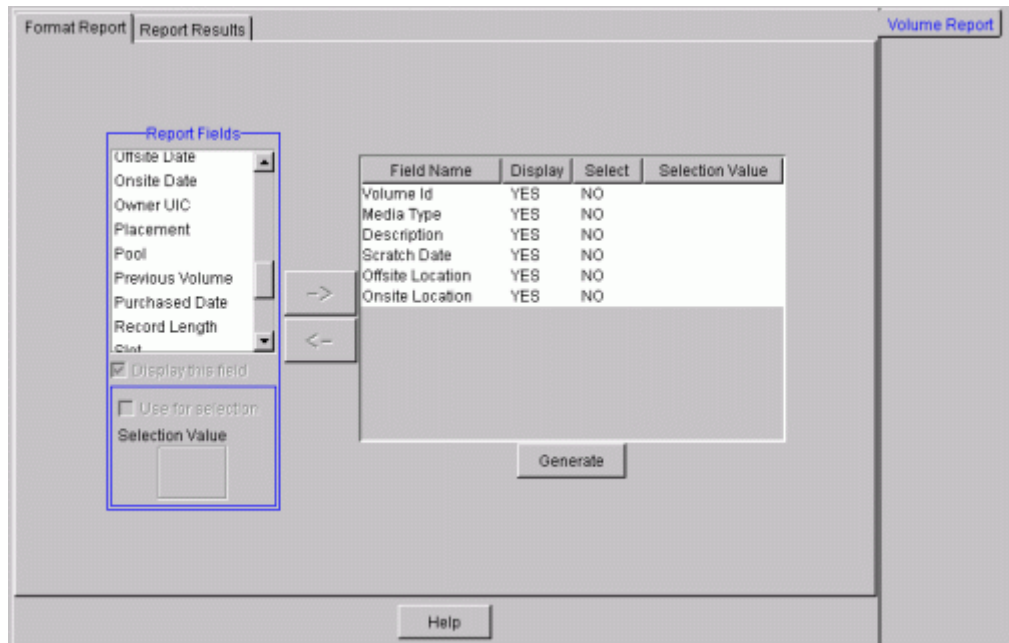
Format Report | Report Results

Volume Report

Report Fields

Offsite Date
Onsite Date
Owner UIC
Placement
Pool
Previous Volume
Purchased Date
Record Length
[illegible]

Display this field

Use for selection

Selection Value

->

<-

| Field Name | Display | Select | Selection Value |
|---|---|---|---|
| Volume Id | YES | NO | |
| Media Type | YES | NO | |
| Description | YES | NO | |
| Scratch Date | YES | NO | |
| Offsite Location | YES | NO | |
| Onsite Location | YES | NO | |

Generate

Help